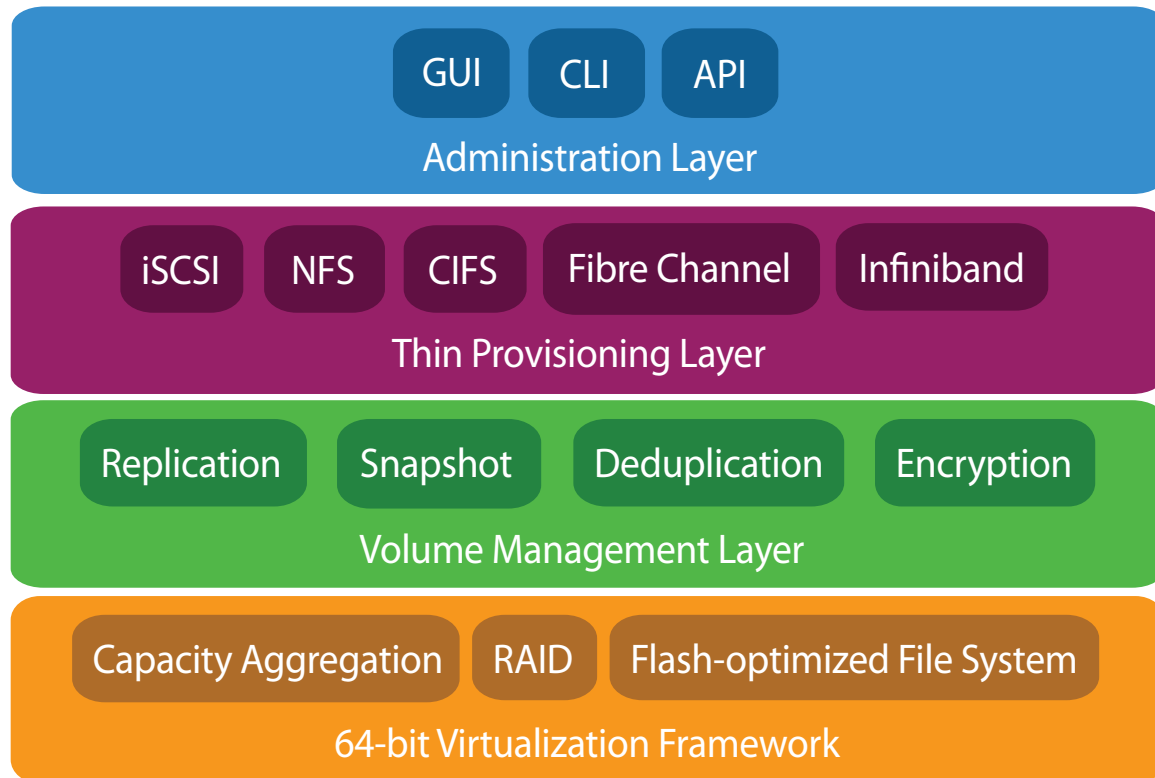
GUI CLI API

Administration Layer

iSCSI NFS CIFS Fibre Channel Infiniband

Thin Provisioning Layer

Replication Snapshot Deduplication Encryption

Volume Management Layer

Capacity Aggregation RAID Flash-optimized File System

64-bit Virtualization Framework